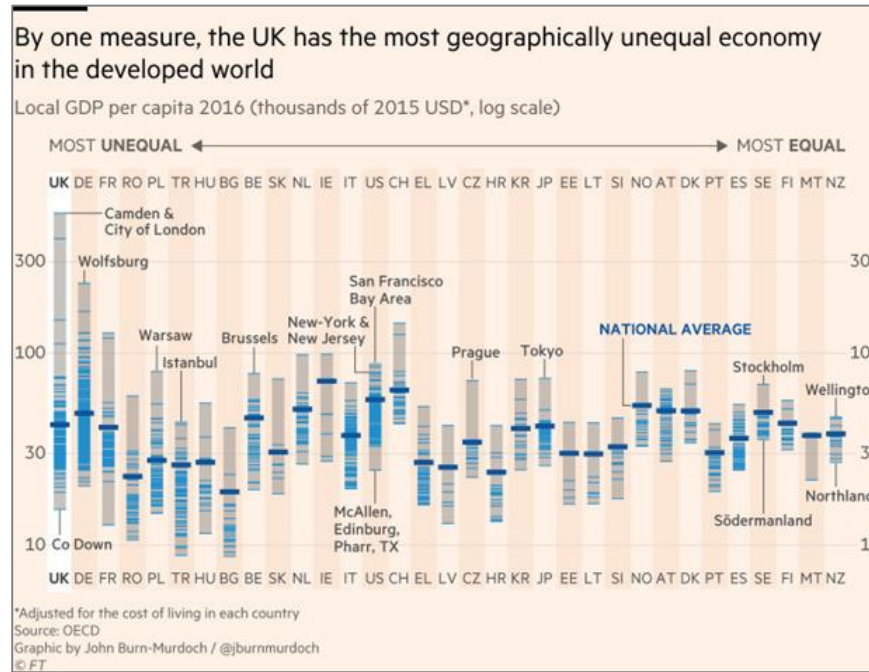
By one measure, the UK has the most geographically unequal economy in the developed world

Local GDP per capita 2016 (thousands of 2015 USD*, log scale)

MOST UNEQUAL ← → MOST EQUAL

UK DE FR RO PL TR HU BG BE SK NL IE IT US CH EL LV CZ HR KR JP EE LT SI NO AT DK PT ES SE FI MT NZ

300
100
30
10

30
10
3
1

Camden & City of London
Wolfsburg
Warsaw
Istanbul
Brussels
New-York & New Jersey
San Francisco Bay Area
Prague
Tokyo
NATIONAL AVERAGE
Stockholm
Wellingto
McAllen, Edinburg, Pharr, TX
Södermanland
Northlan
Co Down

UK DE FR RO PL TR HU BG BE SK NL IE IT US CH EL LV CZ HR KR JP EE LT SI NO AT DK PT ES SE FI MT NZ

*Adjusted for the cost of living in each country
Source: OECD
Graphic by John Burn-Murdoch / @jburnmurdoch
© FT